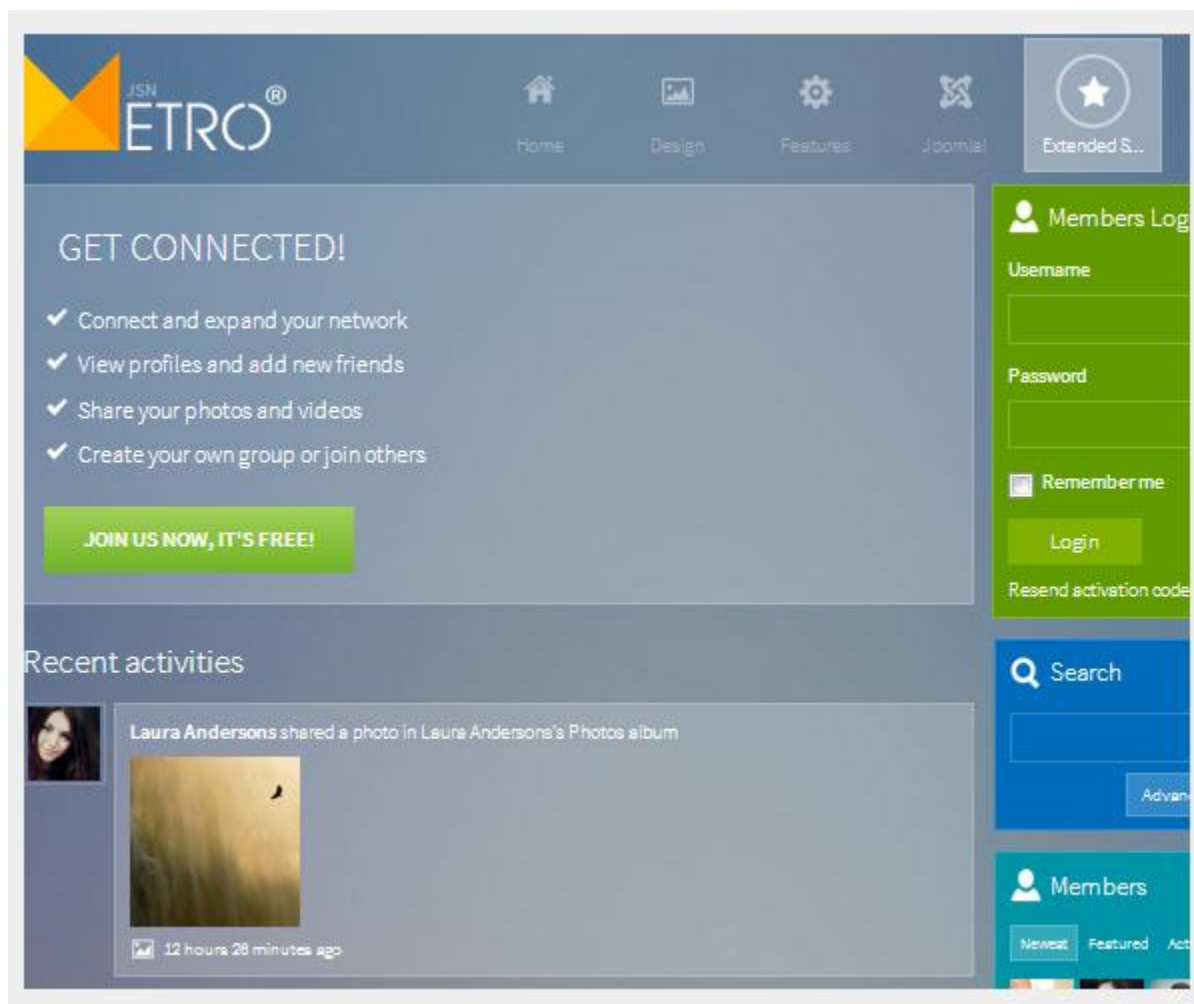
JSN METRO®

Home
Design
Features
Joomla!
Extended S...

GET CONNECTED!

✔ Connect and expand your network
✔ View profiles and add new friends
✔ Share your photos and videos
✔ Create your own group or join others

JOIN US NOW, IT'S FREE!

Members Log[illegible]

Username

Password

Remember me

Login

Resend activation code

Recent activities

Laura Andersons shared a photo in Laura Andersons's Photos album

12 hours 26 minutes ago

Search

Advan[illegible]

Members

Newest
Featured
Act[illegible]